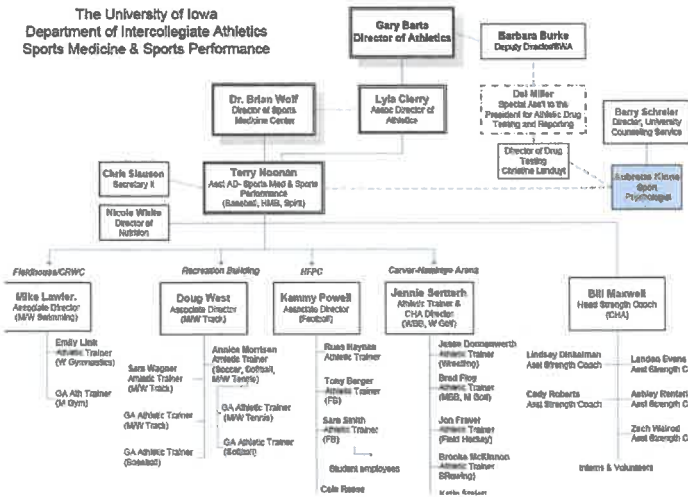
The University of Iowa
Department of Intercollegiate Athletics
Sports Medicine & Sports Performance

Gary Barta
Director of Athletics

Barbara Burke
Deputy Director/SWA

Dr. Brian Wolf
Director of Sports Medicine Center

Lyla Clerry
Assoc Director of Athletics

Del Miller
Special Ass't to the President for Athletic Drug Testing and Reporting

Barry Schreiber
Director, University Counseling Service

Director of Drug Testing
Christine Lindquist

Chris Slauson
Secretary II

Terry Noonan
Asst AD- Sports Med & Sports Performance
(Baseball, HMB, Spirit)

Andreaka Klune
Sport Psychologist

Nicole White
Director of Nutrition

Fieldhouse/CRWC

Mike Lawler.
Associate Director
(M/W Swimming)

Emily Link
Athletic Trainer
(W Gymnastics)

GA Ath Trainer
(M Gym)

Recreation Building

Doug West
Associate Director
(M/W Track)

Sara Wagner
Athletic Trainer
(M/W Track)

GA Athletic Trainer
(M/W Track)

GA Athletic Trainer
(Baseball)

Annice Morrison
Athletic Trainer
(Soccer, Softball, M/W Tennis)

GA Athletic Trainer
(M/W Tennis)

GA Athletic Trainer
(Softball)

HFPC

Kammy Powell
Associate Director
(Football)

Russ Haynes
Athletic Trainer

Toby Berger
Athletic Trainer
(FB)

Sara Smith
Athletic Trainer
(FB)

Student employees

Cole Reese

Carver-Hawkeye Arena

Jennie Sertterh
Athletic Trainer & CHA Director
(WBB, W Golf)

Jesse Donnenwerth
Athletic Trainer
(Wrestling)

Brad Floy
Athletic Trainer
(MBB, M Golf)

Jon Fravel
Athletic Trainer
(Field Hockey)

Brooke McKinnon
Athletic Trainer
(Rowing)

Katie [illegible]

Bill Maxwell
Head Strength Coach
(CHA)

Lindsey Dinkelman
Asst Strength Coach

Cady Roberts
Asst Strength Coach

Landon Evans
Asst Strength C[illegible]

Ashley Renteri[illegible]
Asst Strength C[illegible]

Zach Walrod
Asst Strength C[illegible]

Interns & Volunteers